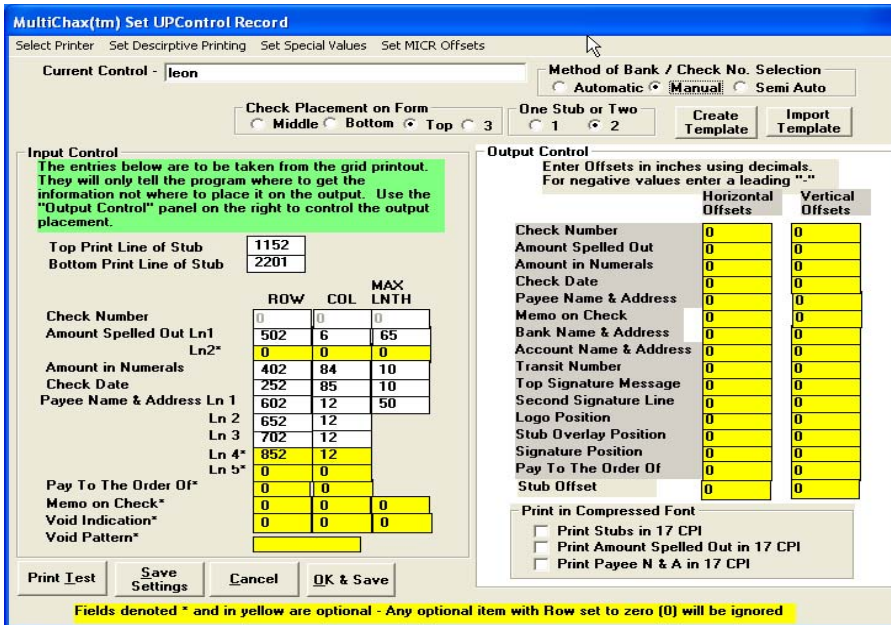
MultiChax(tm) Set UPControl Record

Select Printer Set Descirptive Printing Set Special Values Set MICR Offsets

Current Control - leon

Method of Bank / Check No. Selection
Automatic Manual Semi Auto

Check Placement on Form
Middle Bottom Top 3

One Stub or Two
1 2

Create Template

Import Template

Input Control
The entries below are to be taken from the grid printout. They will only tell the program where to get the information not where to place it on the output. Use the "Output Control" panel on the right to control the output placement.

Top Print Line of Stub 1152
Bottom Print Line of Stub 2201

| | ROW | COL | MAX LNTH |
|---|---|---|---|
| Check Number | 0 | 0 | 0 |
| Amount Spelled Out Ln1 | 502 | 6 | 65 |
| Ln2* | 0 | 0 | 0 |
| Amount in Numerals | 402 | 84 | 10 |
| Check Date | 252 | 85 | 10 |
| Payee Name & Address Ln 1 | 602 | 12 | 50 |
| Ln 2 | 652 | 12 | |
| Ln 3 | 702 | 12 | |
| Ln 4* | 852 | 12 | |
| Ln 5* | 0 | 0 | |
| Pay To The Order Of* | 0 | 0 | |
| Memo on Check* | 0 | 0 | 0 |
| Void Indication* | 0 | 0 | 0 |
| Void Pattern* | | | |

Output Control
Enter Offsets in inches using decimals.
For negative values enter a leading "-"

| | Horizontal Offsets | Vertical Offsets |
|---|---|---|
| Check Number | 0 | 0 |
| Amount Spelled Out | 0 | 0 |
| Amount in Numerals | 0 | 0 |
| Check Date | 0 | 0 |
| Payee Name & Address | 0 | 0 |
| Memo on Check | 0 | 0 |
| Bank Name & Address | 0 | 0 |
| Account Name & Address | 0 | 0 |
| Transit Number | 0 | 0 |
| Top Signature Message | 0 | 0 |
| Second Signature Line | 0 | 0 |
| Logo Position | 0 | 0 |
| Stub Overlay Position | 0 | 0 |
| Signature Position | 0 | 0 |
| Pay To The Order Of | 0 | 0 |
| Stub Offset | 0 | 0 |

Print in Compressed Font
Print Stubs in 17 CPI
Print Amount Spelled Out in 17 CPI
Print Payee N & A in 17 CPI

Print Test
Save Settings
Cancel
OK & Save

Fields denoted * and in yellow are optional - Any optional item with Row set to zero (0) will be ignored